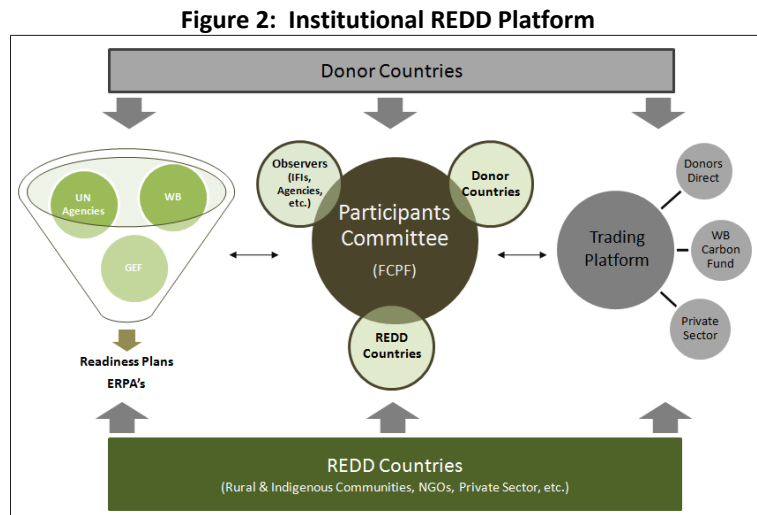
Figure 2: Institutional REDD Platform

Donor Countries

UN Agencies

WB

GEF

Readiness Plans
ERPA's

Observers (IFIs, Agencies, etc.)

Participants Committee
(FCPF)

Donor Countries

REDD Countries

Trading Platform

Donors Direct

WB Carbon Fund

Private Sector

REDD Countries
(Rural & Indigenous Communities, NGOs, Private Sector, etc.)